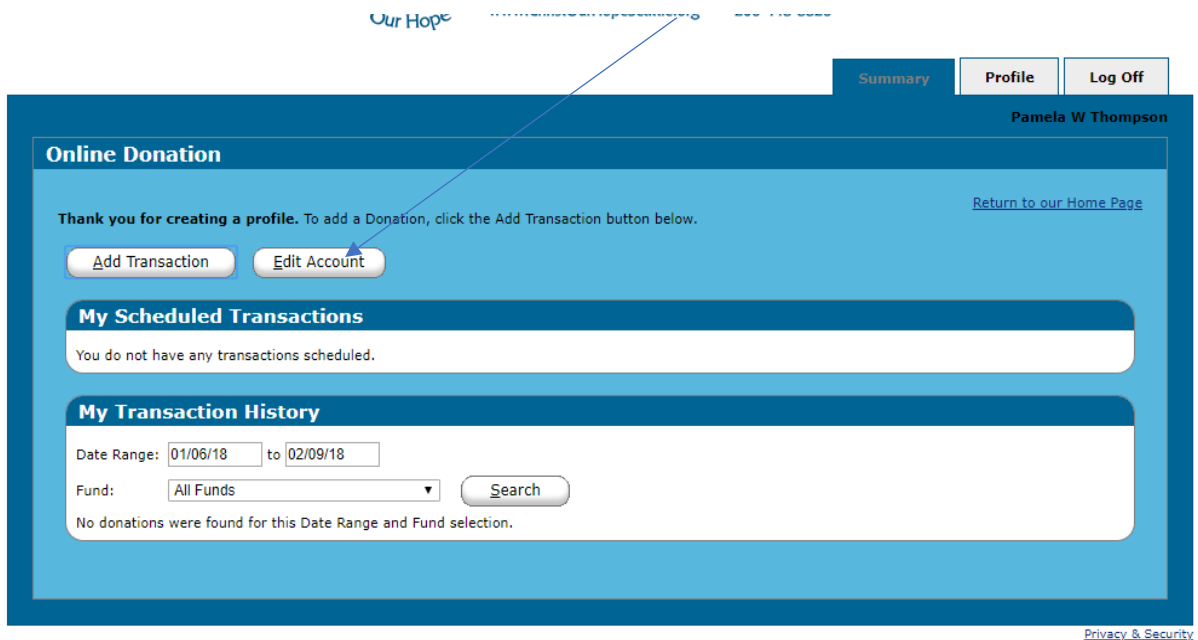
Our Hope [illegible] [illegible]

Summary
Profile
Log Off

Pamela W Thompson

Online Donation

Return to our Home Page

**Thank you for creating a profile.** To add a Donation, click the Add Transaction button below.

Add Transaction
Edit Account

My Scheduled Transactions

You do not have any transactions scheduled.

My Transaction History

Date Range: 01/06/18 to 02/09/18

Fund: All Funds

Search

No donations were found for this Date Range and Fund selection.

Privacy & Security